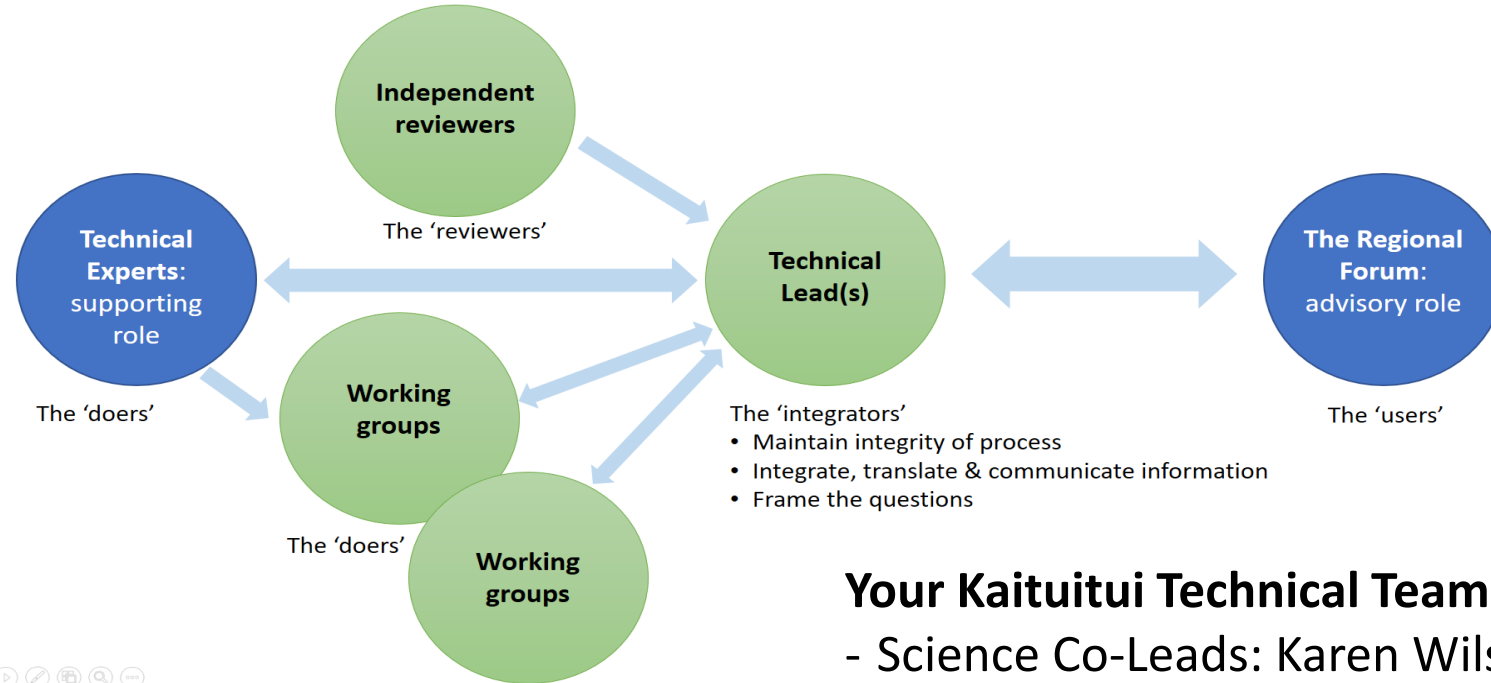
Independent reviewers

The 'reviewers'

Technical Experts: supporting role

The 'doers'

Technical Lead(s)

The Regional Forum: advisory role

The 'users'

Working groups

The 'doers'

Working groups

The 'integrators'
• Maintain integrity of process
• Integrate, translate & communicate information
• Frame the questions

Your Kaituitui Technical Team
- Science Co-Leads: Karen Wil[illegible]